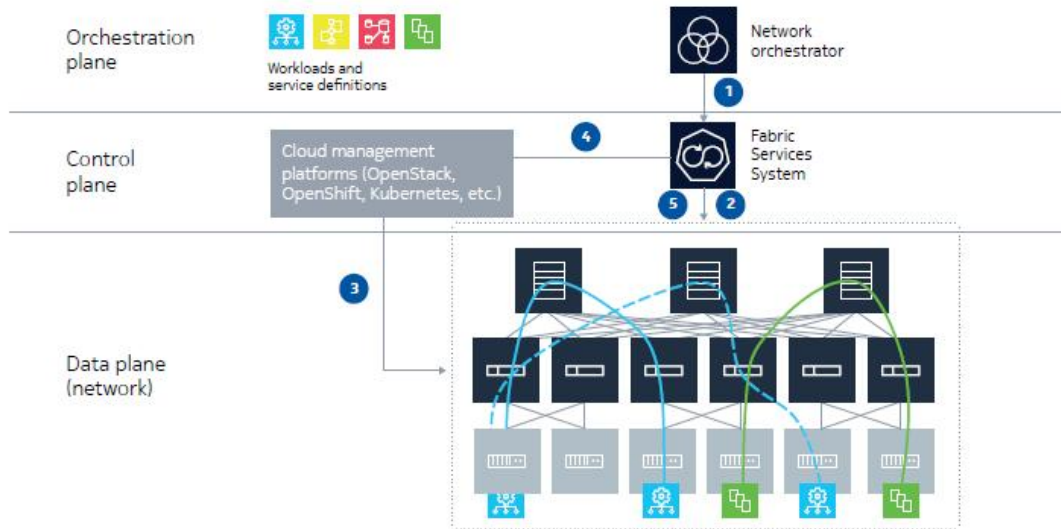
Orchestration plane

Workloads and service definitions

Network orchestrator

1

Control plane

Cloud management platforms (OpenStack, OpenShift, Kubernetes, etc.)

4

Fabric Services System

5

2

3

Data plane (network)